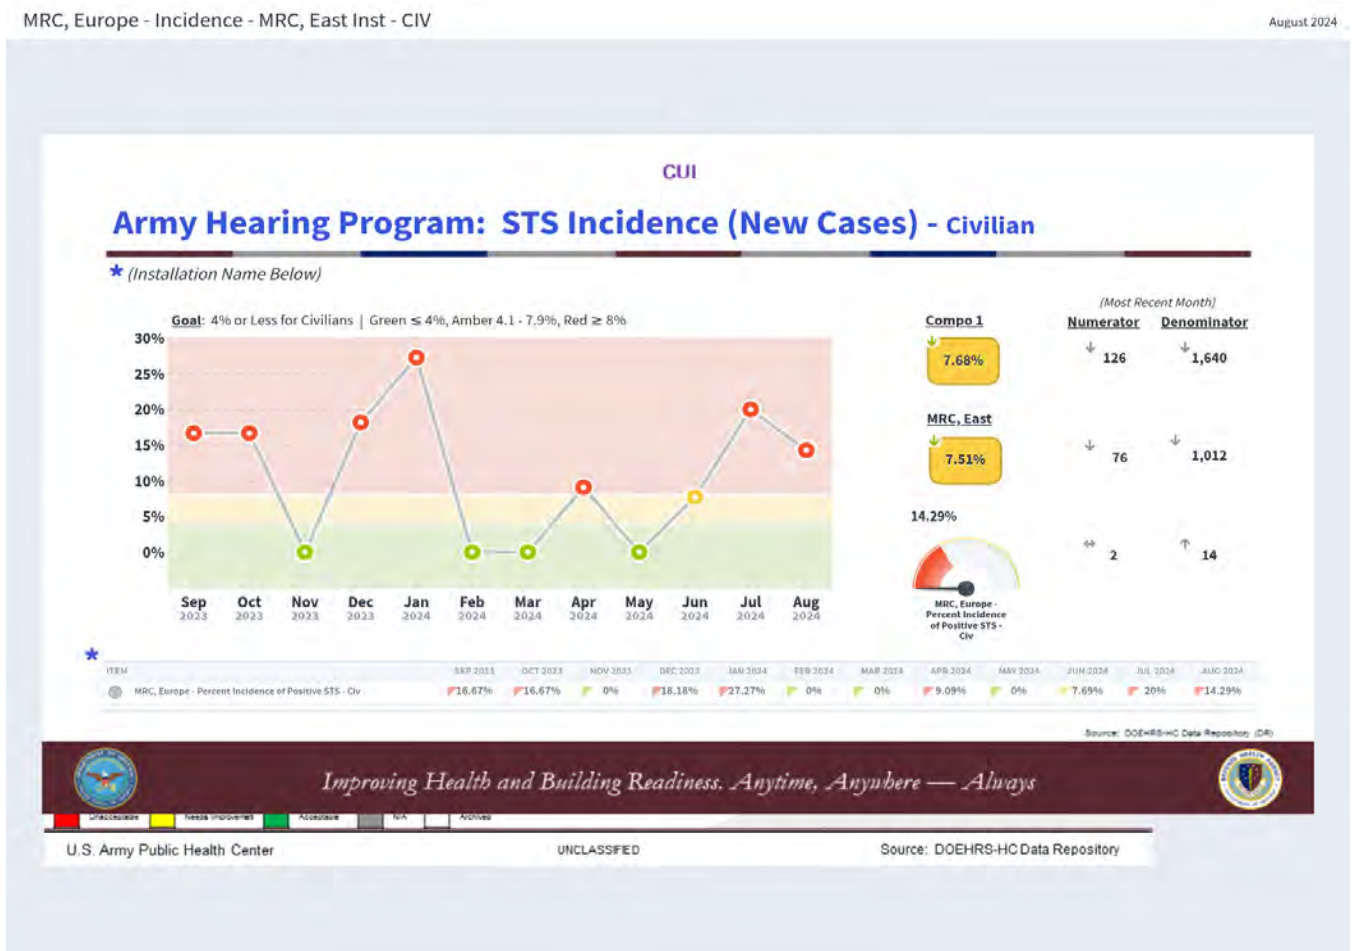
MRC, Europe - Incidence - MRC, East Inst - CIV

August 2024

CUI

Army Hearing Program: STS Incidence (New Cases) - Civilian

* (Installation Name Below)

Goal: 4% or Less for Civilians | Green ≤ 4%, Amber 4.1 - 7.9%, Red ≥ 8%

30%
25%
20%
15%
10%
5%
0%

Sep 2023 Oct 2023 Nov 2023 Dec 2023 Jan 2024 Feb 2024 Mar 2024 Apr 2024 May 2024 Jun 2024 Jul 2024 Aug 2024

(Most Recent Month)

Compo 1 Numerator Denominator

7.68% 126 1,640

MRC, East

7.51% 76 1,012

14.29%

2 14

MRC, Europe - Percent Incidence of Positive STS - Civ

*

| ITEM | SEP 2023 | OCT 2023 | NOV 2023 | DEC 2023 | JAN 2024 | FEB 2024 | MAR 2024 | APR 2024 | MAY 2024 | JUN 2024 | JUL 2024 | AUG 2024 |
|---|---|---|---|---|---|---|---|---|---|---|---|---|
| MRC, Europe - Percent Incidence of Positive STS - Civ | 16.67% | 16.67% | 0% | 18.18% | 27.27% | 0% | 0% | 9.09% | 0% | 7.69% | 20% | 14.29% |

Source: DOEHRS-HC Data Repository (DR)

Improving Health and Building Readiness. Anytime, Anywhere — Always

Unacceptable Needs Improvement Acceptable N/A Archived

U.S. Army Public Health Center

UNCLASSIFIED

Source: DOEHRS-HC Data Repository